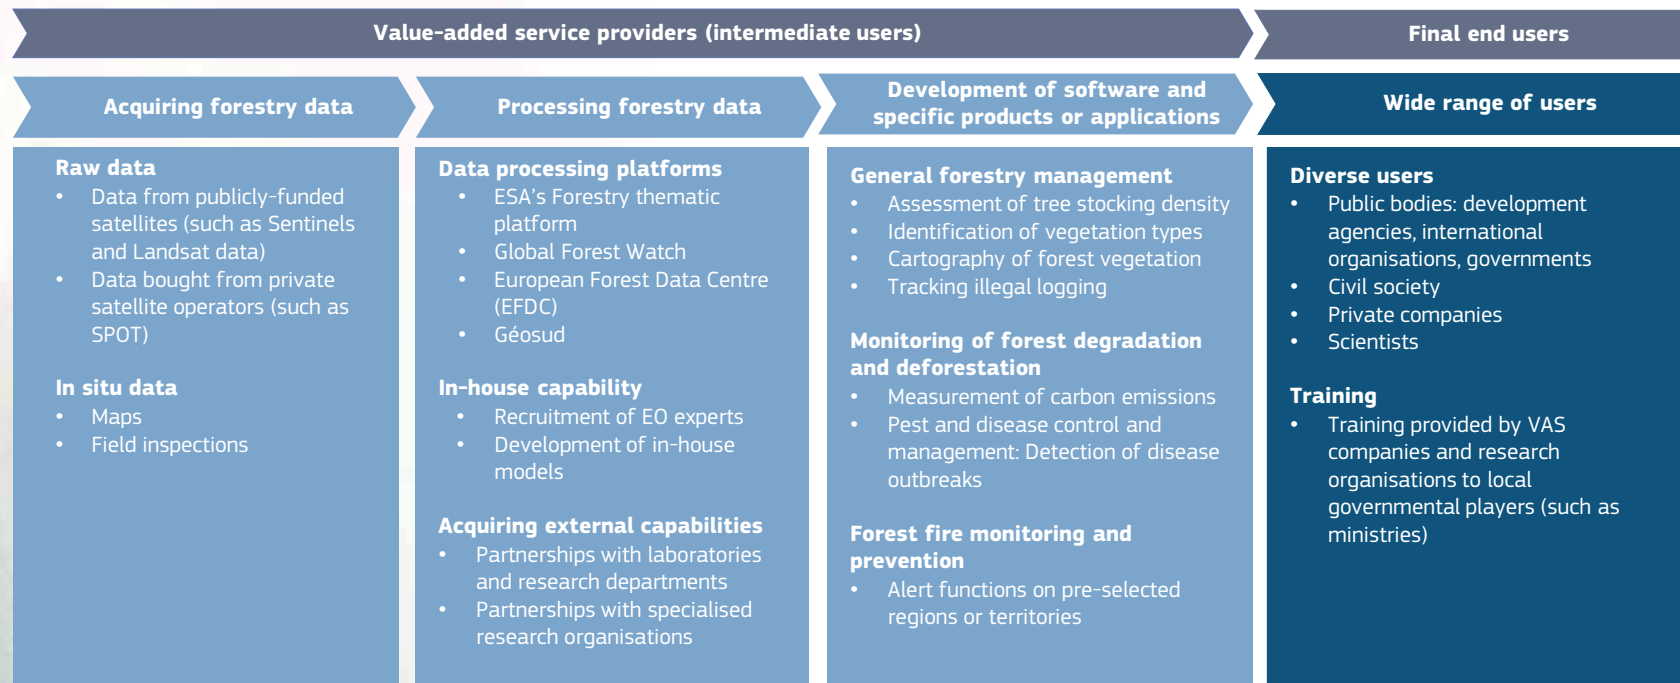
Value-added service providers (intermediate users)

Final end users

Acquiring forestry data

Raw data
- Data from publicly-funded satellites (such as Sentinels and Landsat data)
- Data bought from private satellite operators (such as SPOT)

In situ data
- Maps
- Field inspections

Processing forestry data

Data processing platforms
- ESA's Forestry thematic platform
- Global Forest Watch
- European Forest Data Centre (EFDC)
- Géosud

In-house capability
- Recruitment of EO experts
- Development of in-house models

Acquiring external capabilities
- Partnerships with laboratories and research departments
- Partnerships with specialised research organisations

Development of software and specific products or applications

General forestry management
- Assessment of tree stocking density
- Identification of vegetation types
- Cartography of forest vegetation
- Tracking illegal logging

Monitoring of forest degradation and deforestation
- Measurement of carbon emissions
- Pest and disease control and management: Detection of disease outbreaks

Forest fire monitoring and prevention
- Alert functions on pre-selected regions or territories

Wide range of users

Diverse users
- Public bodies: development agencies, international organisations, governments
- Civil society
- Private companies
- Scientists

Training
- Training provided by VAS companies and research organisations to local governmental players (such as ministries)